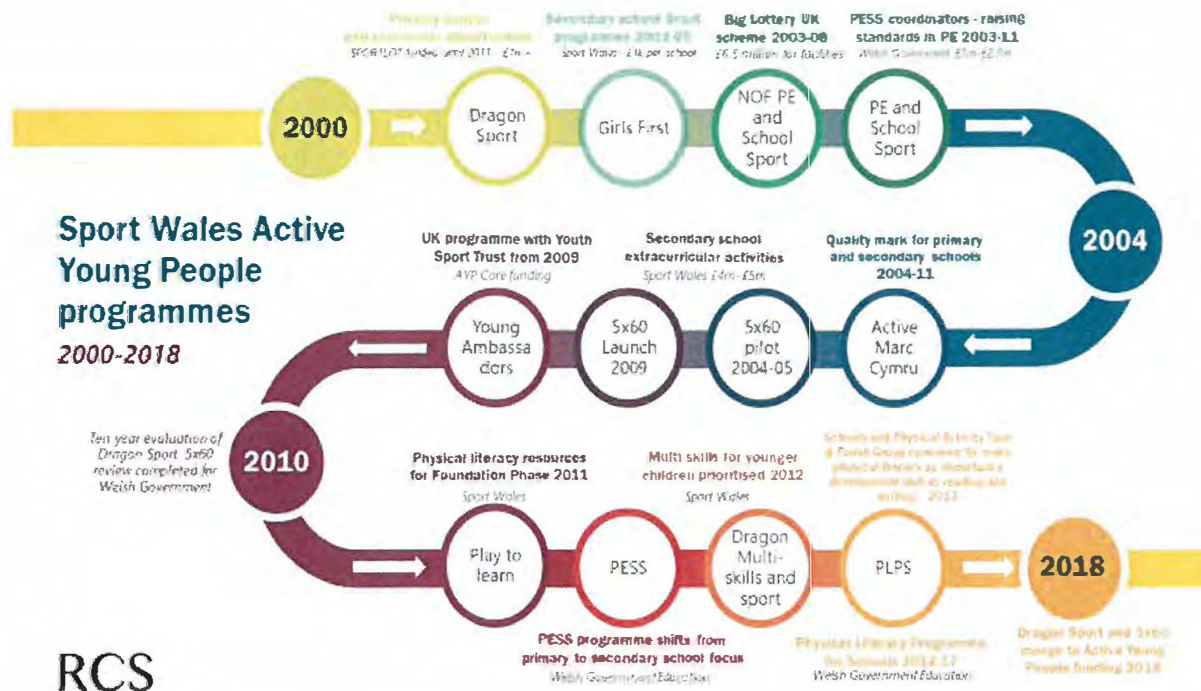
Primary school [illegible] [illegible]
SPORTLOT funded until 2011 - £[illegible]

Secondary school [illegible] programmes 2002-05
Sport Wales £1k per school

Big Lottery UK scheme 2003-08
£6.5 million for facilities

PESS coordinators - raising standards in PE 2003-11
Welsh Government £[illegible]

2000

Dragon Sport

Girls First

NOF PE and School Sport

PE and School Sport

2004

Sport Wales Active Young People programmes
2000-2018

UK programme with Youth Sport Trust from 2009
AYP Core funding

Secondary school extracurricular activities
Sport Wales £4m-£5m

Quality mark for primary and secondary schools 2004-11

Young Ambassadors

5x60 Launch 2009

5x60 pilot 2004-05

Active Marc Cymru

Ten year evaluation of Dragon Sport. 5x60 review completed for Welsh Government

2010

Physical literacy resources for Foundation Phase 2011
Sport Wales

Multi skills for younger children prioritised 2012
Sport Wales

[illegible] 2013

Play to learn

PESS

Dragon Multi-skills and sport

PLPS

2018

PESS programme shifts from primary to secondary school focus
Welsh Government/Education

Physical Literacy Programme for Schools 2013-17
Welsh Government/Education

Dragon Sport and 5x60 merge to Active Young People funding 2018

RCS